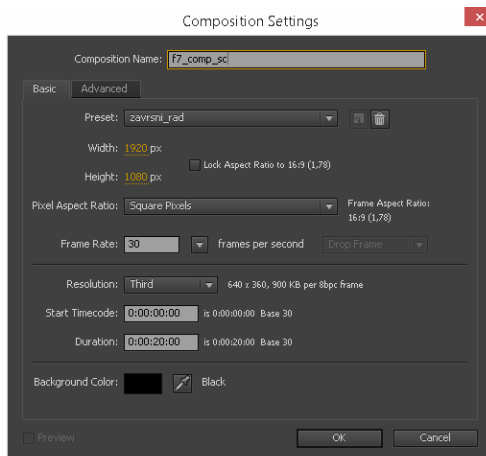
Composition Settings

Composition Name: f7_comp_sc

Basic Advanced

Preset: zavrsni_rad

Width: 1920 px

Height: 1080 px

Lock Aspect Ratio to 16:9 (1,78)

Pixel Aspect Ratio: Square Pixels

Frame Aspect Ratio: 16:9 (1,78)

Frame Rate: 30 frames per second Drop Frame

Resolution: Third 640 x 360, 900 KB per 8bpc frame

Start Timecode: 0:00:00:00 is 0:00:00:00 Base 30

Duration: 0:00:20:00 is 0:00:20:00 Base 30

Background Color: Black

Preview

OK Cancel